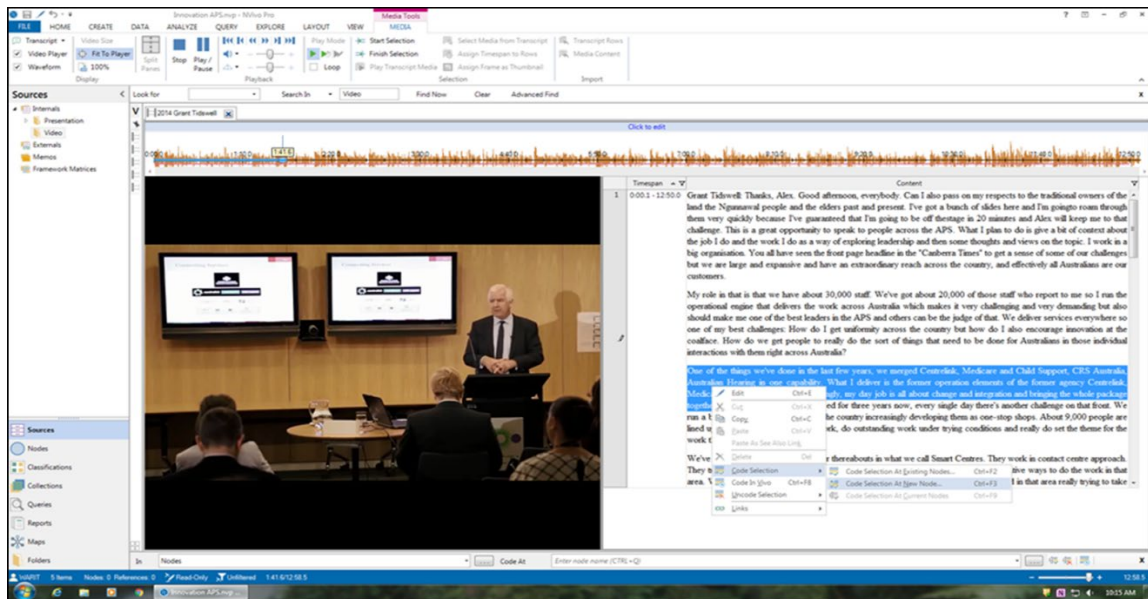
Innovation APS.nvp - NVivo Pro

Media Tools

FILE HOME CREATE DATA ANALYZE QUERY EXPLORE LAYOUT VIEW MEDIA

Transcript Video Size Video Player Fit To Player Waveform 100% Display

Split Panes Stop Play / Pause Playback

Play Mode Loop Start Selection Finish Selection Play Transcript Media

Select Media from Transcript Assign Timespan to Rows Assign Frame as Thumbnail Selection

Transcript Rows Media Content Import

Sources

Look for Search In Video Find Now Clear Advanced Find

Internals
Presentation
Video
Externals
Memos
Framework Matrices

2014 Grant Tidswell

Click to edit

1:41.6

Timespan Content

1 0:00.1 - 12:50.0

Grant Tidswell: Thanks, Alex. Good afternoon, everybody. Can I also pass on my respects to the traditional owners of the land the Ngunnawal people and the elders past and present. I've got a bunch of slides here and I'm goingto roam through them very quickly because I've guaranteed that I'm going to be off thestage in 20 minutes and Alex will keep me to that challenge. This is a great opportunity to speak to people across the APS. What I plan to do is give a bit of context about the job I do and the work I do as a way of exploring leadership and then some thoughts and views on the topic. I work in a big organisation. You all have seen the front page headline in the "Canberra Times" to get a sense of some of our challenges but we are large and expansive and have an extraordinary reach across the country, and effectively all Australians are our customers.

My role in that is that we have about 30,000 staff. We've got about 20,000 of those staff who report to me so I run the operational engine that delivers the work across Australia which makes it very challenging and very demanding but also should make me one of the best leaders in the APS and others can be the judge of that. We deliver services everywhere so one of my best challenges: How do I get uniformity across the country but how do I also encourage innovation at the coalface. How do we get people to really do the sort of things that need to be done for Australians in those individual interactions with them right across Australia?

One of the things we've done in the last few years, we merged Centrelink, Medicare and Child Support, CRS Australia, Australian Hearing in one capability. What I deliver is the former operation elements of the former agency Centrelink, Medic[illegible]gly, my day job is all about change and integration and bringing the whole package togeth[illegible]ed for three years now, every single day there's another challenge on that front. We run a b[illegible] the country increasingly developing them as one-stop shops. About 9,000 people are lined u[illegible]rk, do outstanding work under trying conditions and really do set the theme for the work t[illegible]

We've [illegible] thereabouts in what we call Smart Centres. They work in contact centre approach. They t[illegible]tive ways to do the work in that area. V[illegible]d in that area really trying to take

Edit Ctrl+E
Cut Ctrl+X
Copy Ctrl+C
Paste Ctrl+V
Paste As See Also Link
Delete Del
Code Selection
Code In Vivo Ctrl+F8
Uncode Selection
Links

Code Selection At Existing Nodes... Ctrl+F2
Code Selection At New Node... Ctrl+F3
Code Selection At Current Nodes Ctrl+F9

Sources
Nodes
Classifications
Collections
Queries
Reports
Maps
Folders

In Nodes Code At Enter node name (CTRL+Q)

HAIRIT 5 Items Nodes: 0 References: 0 Read-Only Unfiltered 1:41.6/12:58.5

12:58.5

Innovation APS.nvp

10:15 AM